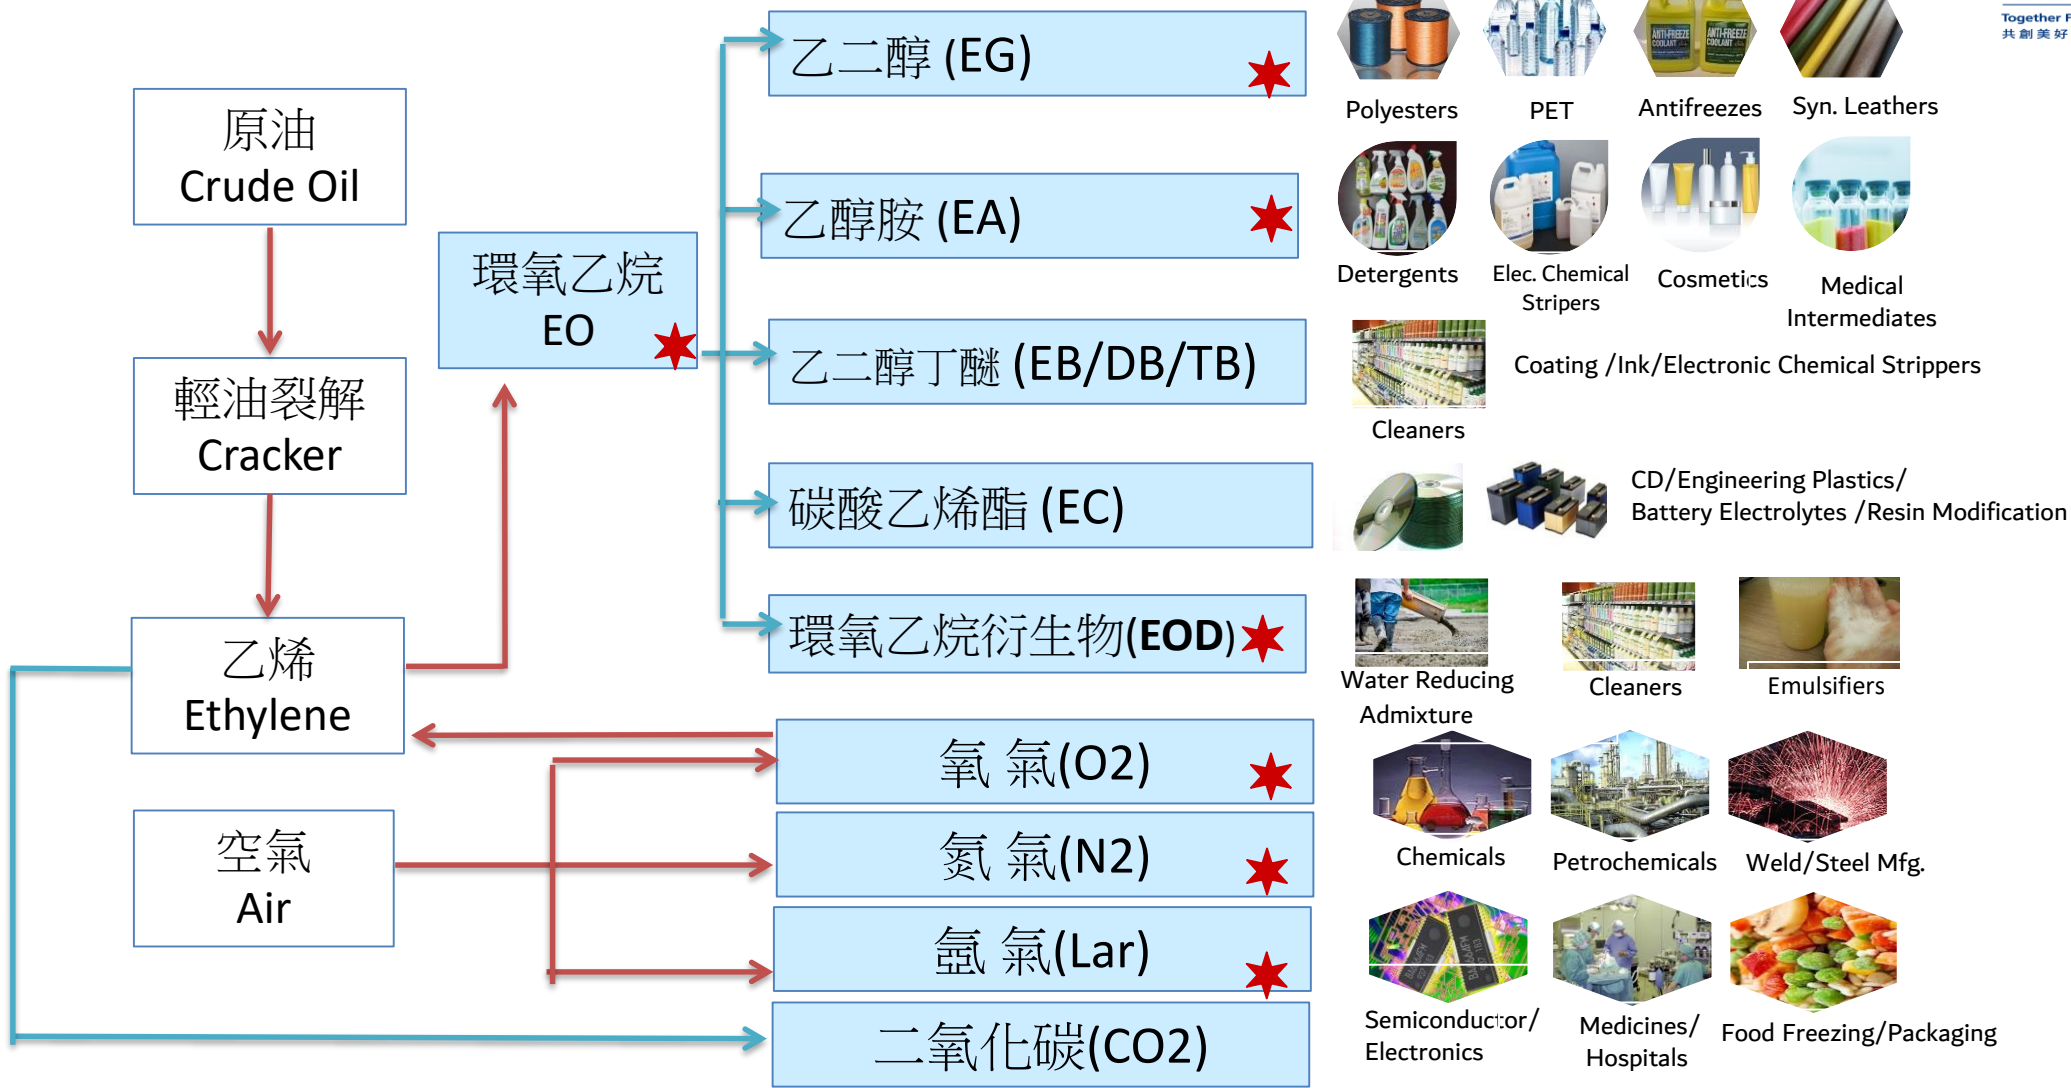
Together F
共創美好

原油
Crude Oil

輕油裂解
Cracker

乙烯
Ethylene

空氣
Air

環氧乙烷
EO

乙二醇 (EG)

乙醇胺 (EA)

乙二醇丁醚 (EB/DB/TB)

碳酸乙烯酯 (EC)

環氧乙烷衍生物(EOD)

氧 氣(O2)

氮 氣(N2)

氬 氣(Lar)

二氧化碳(CO2)

Polyesters
PET
Antifreezes
Syn. Leathers

Detergents
Elec. Chemical Stripers
Cosmetics
Medical Intermediates

Cleaners
Coating /Ink/Electronic Chemical Strippers

CD/Engineering Plastics/ Battery Electrolytes /Resin Modification

Water Reducing Admixture
Cleaners
Emulsifiers

Chemicals
Petrochemicals
Weld/Steel Mfg.

Semiconductor/ Electronics
Medicines/ Hospitals
Food Freezing/Packaging